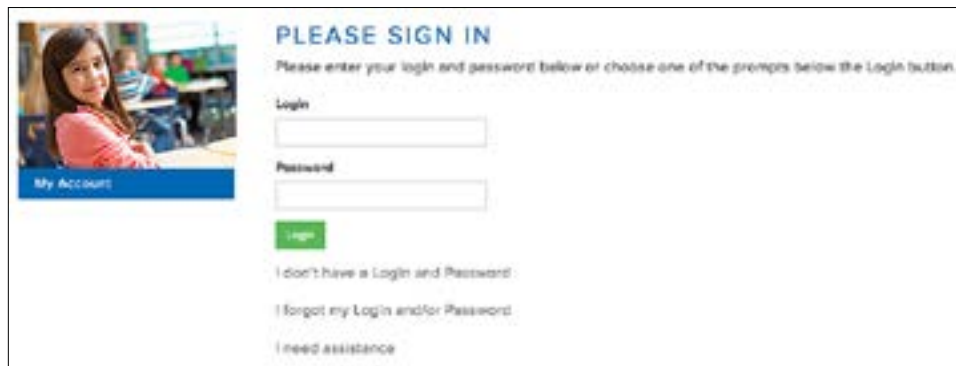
My Account

PLEASE SIGN IN

Please enter your login and password below or choose one of the prompts below the Login button.

Login

Password

Login

I don't have a Login and Password

I forgot my Login and/or Password

I need assistance